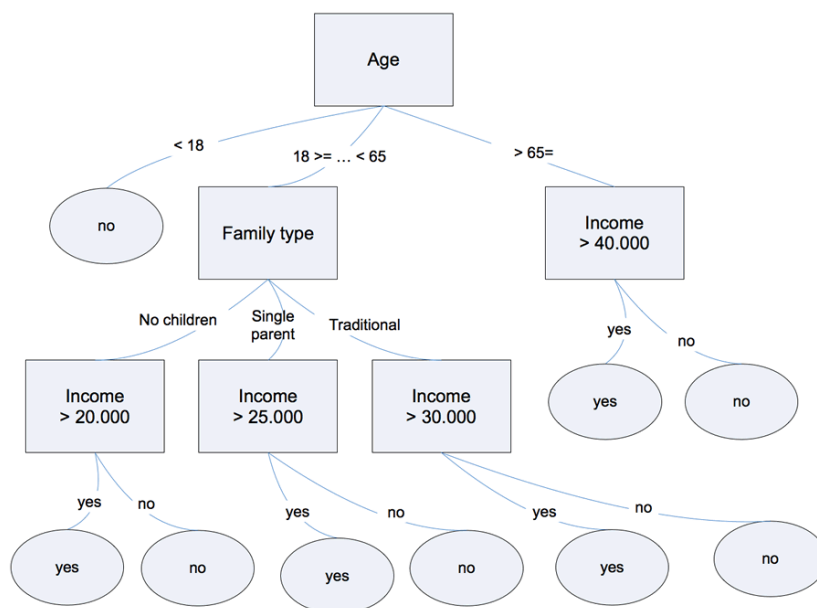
Age

< 18

18 >= … < 65

> 65=

no

Family type

Income > 40.000

No children

Single parent

Traditional

yes

no

yes

no

Income > 20.000

Income > 25.000

Income > 30.000

yes

no

yes

no

yes

no

yes

no

yes

no

yes

no